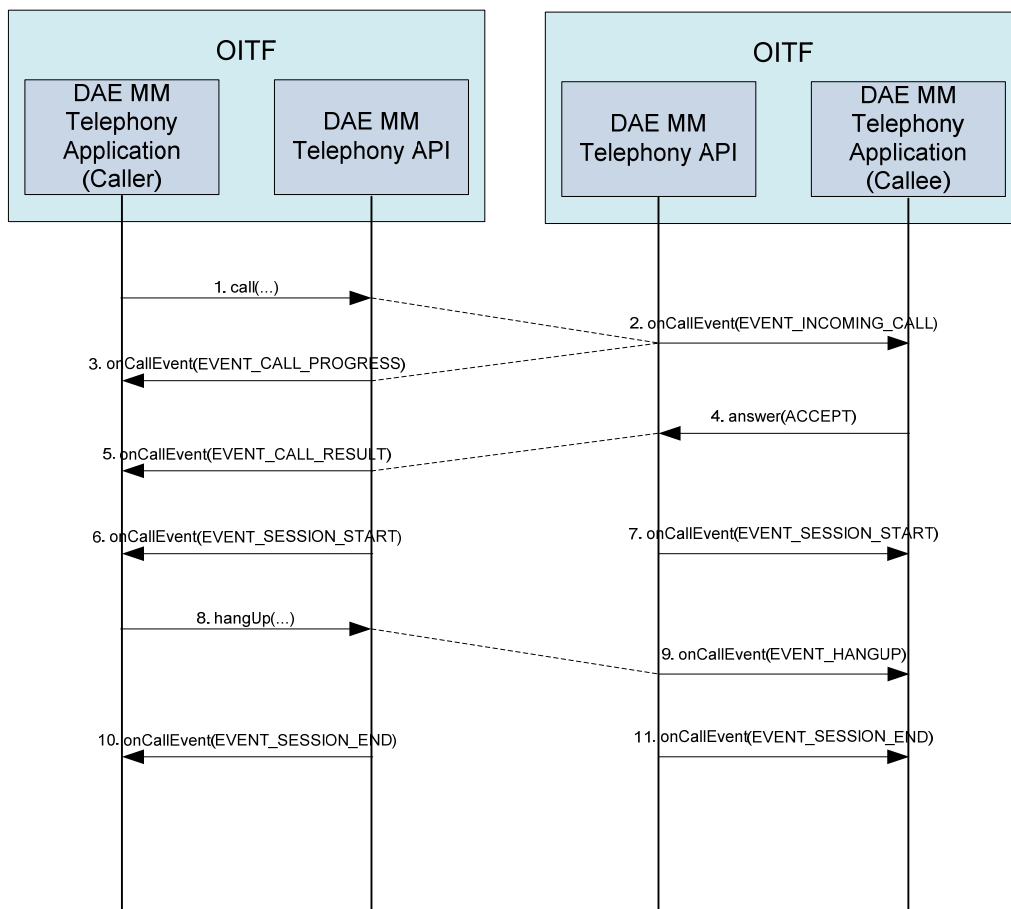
OITF

DAE MM Telephony Application (Caller)

DAE MM Telephony API

OITF

DAE MM Telephony API

DAE MM Telephony Application (Callee)

1. call(...)

2. onCallEvent(EVENT_INCOMING_CALL)

3. onCallEvent(EVENT_CALL_PROGRESS)

4. answer(ACCEPT)

5. onCallEvent(EVENT_CALL_RESULT)

6. onCallEvent(EVENT_SESSION_START)

7. onCallEvent(EVENT_SESSION_START)

8. hangUp(...)

9. onCallEvent(EVENT_HANGUP)

10. onCallEvent(EVENT_SESSION_END)

11. onCallEvent(EVENT_SESSION_END)